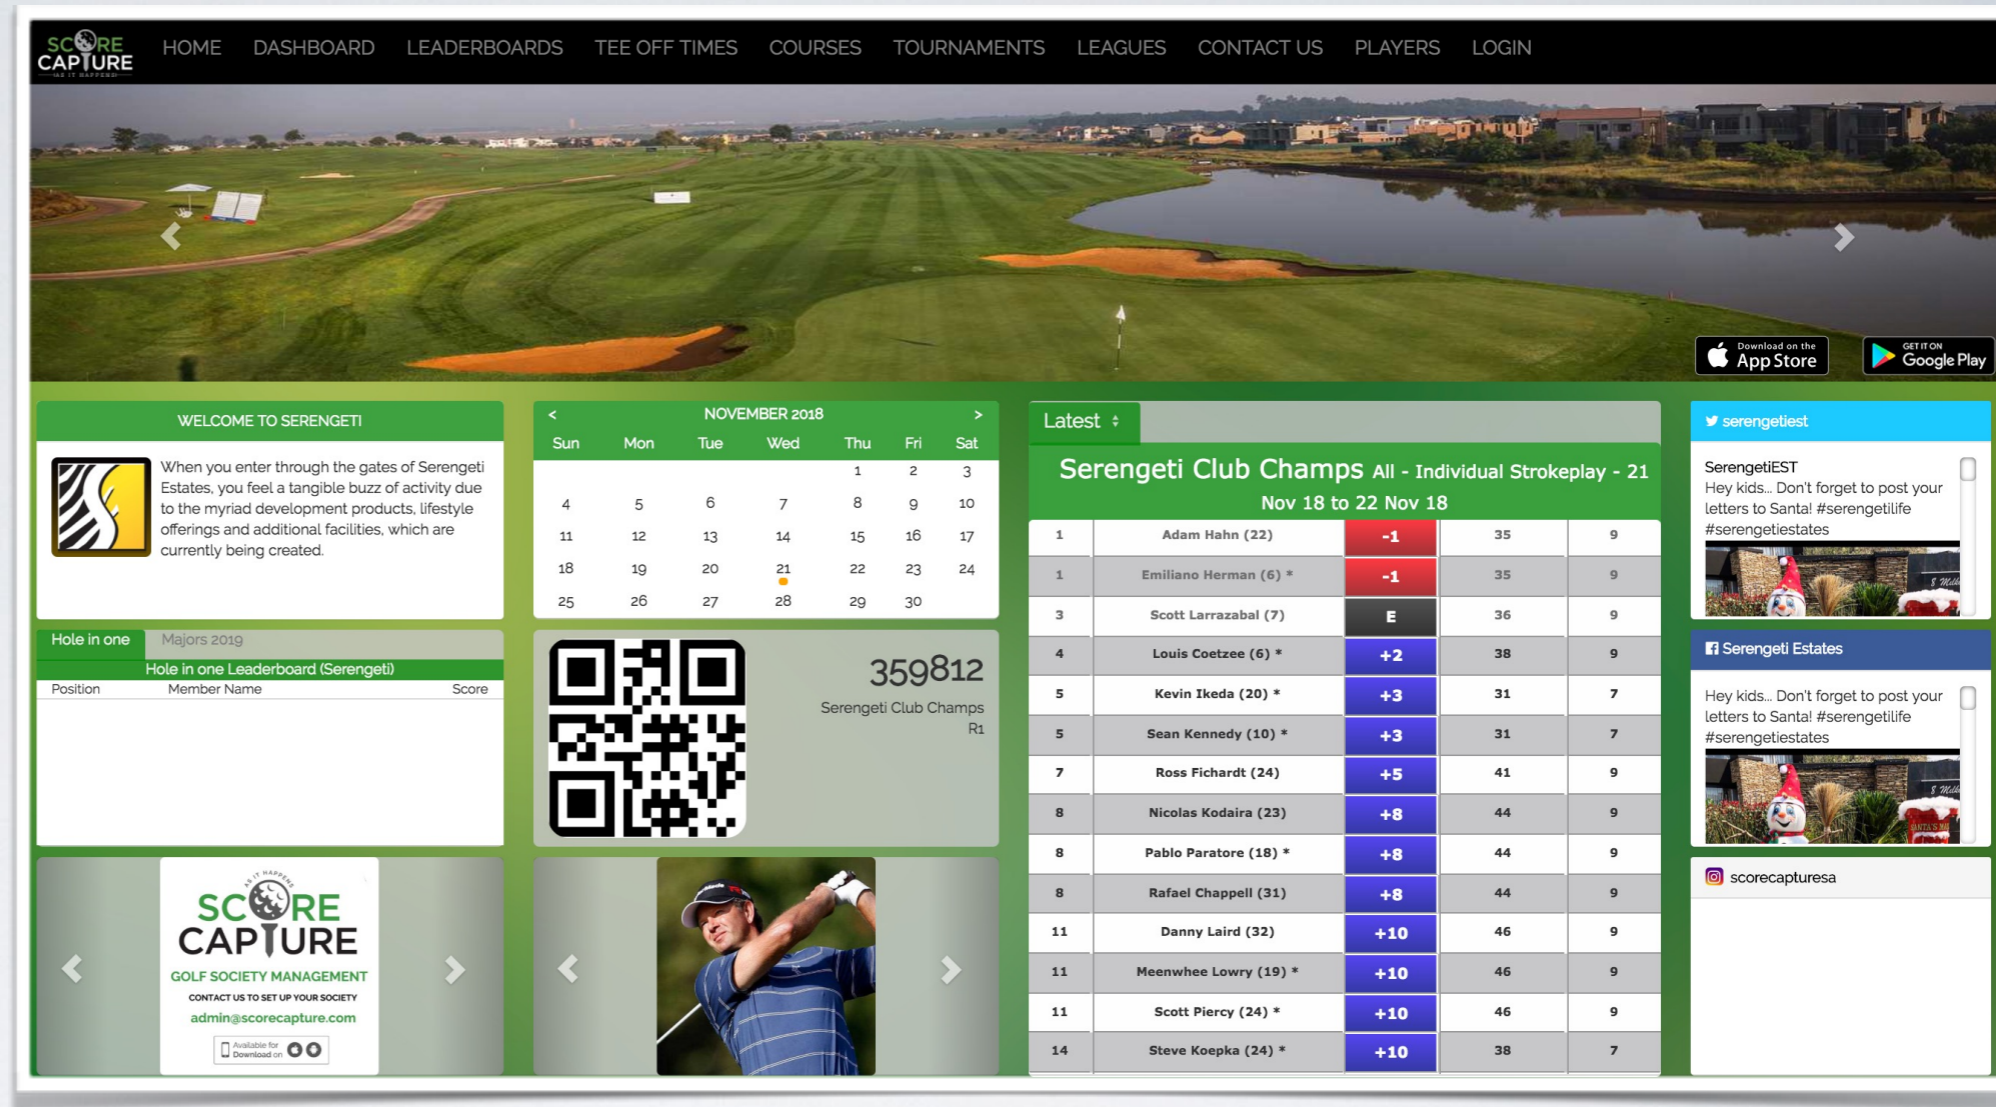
SCORE CAPTURE AS IT HAPPENS

HOME DASHBOARD LEADERBOARDS TEE OFF TIMES COURSES TOURNAMENTS LEAGUES CONTACT US PLAYERS LOGIN

Download on the App Store
GET IT ON Google Play

WELCOME TO SERENGETI

When you enter through the gates of Serengeti Estates, you feel a tangible buzz of activity due to the myriad development products, lifestyle offerings and additional facilities, which are currently being created.

< NOVEMBER 2018 >

| Sun | Mon | Tue | Wed | Thu | Fri | Sat |
|---|---|---|---|---|---|---|
| | | | | 1 | 2 | 3 |
| 4 | 5 | 6 | 7 | 8 | 9 | 10 |
| 11 | 12 | 13 | 14 | 15 | 16 | 17 |
| 18 | 19 | 20 | 21 | 22 | 23 | 24 |
| 25 | 26 | 27 | 28 | 29 | 30 | |

Latest

Serengeti Club Champs All - Individual Strokeplay - 21 Nov 18 to 22 Nov 18

| 1 | Adam Hahn (22) | -1 | 35 | 9 |
|---|---|---|---|---|
| 1 | Emiliano Herman (6) * | -1 | 35 | 9 |
| 3 | Scott Larrazabal (7) | E | 36 | 9 |
| 4 | Louis Coetzee (6) * | +2 | 38 | 9 |
| 5 | Kevin Ikeda (20) * | +3 | 31 | 7 |
| 5 | Sean Kennedy (10) * | +3 | 31 | 7 |
| 7 | Ross Fichardt (24) | +5 | 41 | 9 |
| 8 | Nicolas Kodaira (23) | +8 | 44 | 9 |
| 8 | Pablo Paratore (18) * | +8 | 44 | 9 |
| 8 | Rafael Chappell (31) | +8 | 44 | 9 |
| 11 | Danny Laird (32) | +10 | 46 | 9 |
| 11 | Meenwhee Lowry (19) * | +10 | 46 | 9 |
| 11 | Scott Piercy (24) * | +10 | 46 | 9 |
| 14 | Steve Koepka (24) * | +10 | 38 | 7 |

serengetiest

SerengetiEST
Hey kids... Don't forget to post your letters to Santa! #serengetilife #serengetiestates

Serengeti Estates

Hey kids... Don't forget to post your letters to Santa! #serengetilife #serengetiestates

scorecapturesa

Hole in one Majors 2019

Hole in one Leaderboard (Serengeti)

Position Member Name Score

359812
Serengeti Club Champs R1

AS IT HAPPENS SCORE CAPTURE
GOLF SOCIETY MANAGEMENT
CONTACT US TO SET UP YOUR SOCIETY
admin@scorecapture.com
Available for Download on